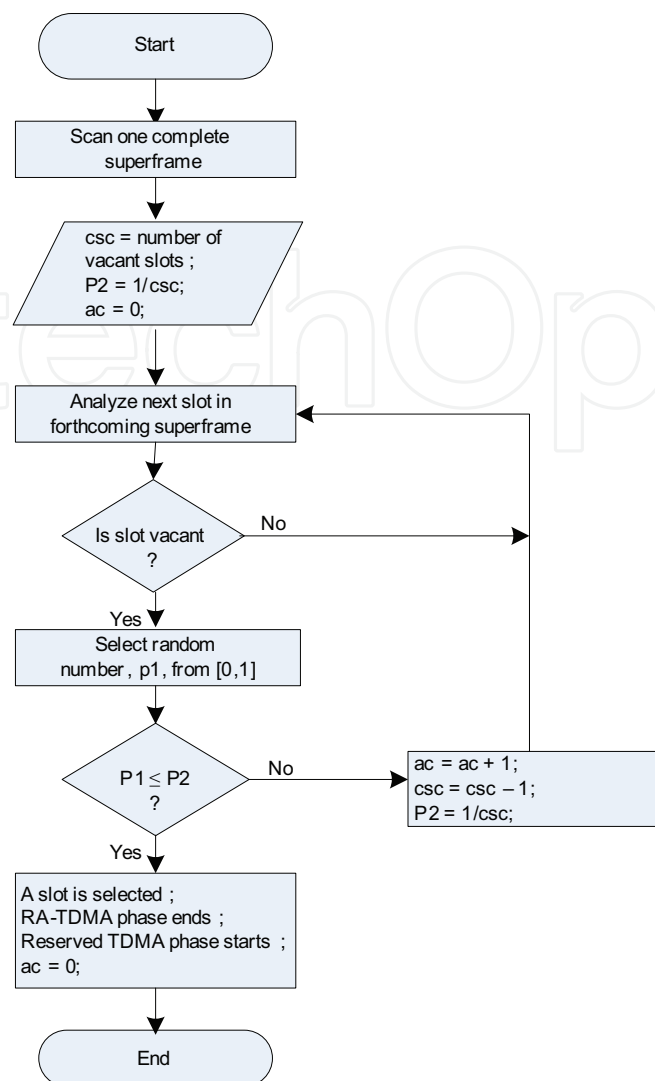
Start

Scan one complete superframe

csc = number of vacant slots ;
P2 = 1/csc;
ac = 0;

Analyze next slot in forthcoming superframe

Is slot vacant ?

No

Yes

Select random number , p1, from [0,1]

P1 $\leq$ P2 ?

No

ac = ac + 1;
csc = csc – 1;
P2 = 1/csc;

Yes

A slot is selected ;
RA-TDMA phase ends ;
Reserved TDMA phase starts ;
ac = 0;

End